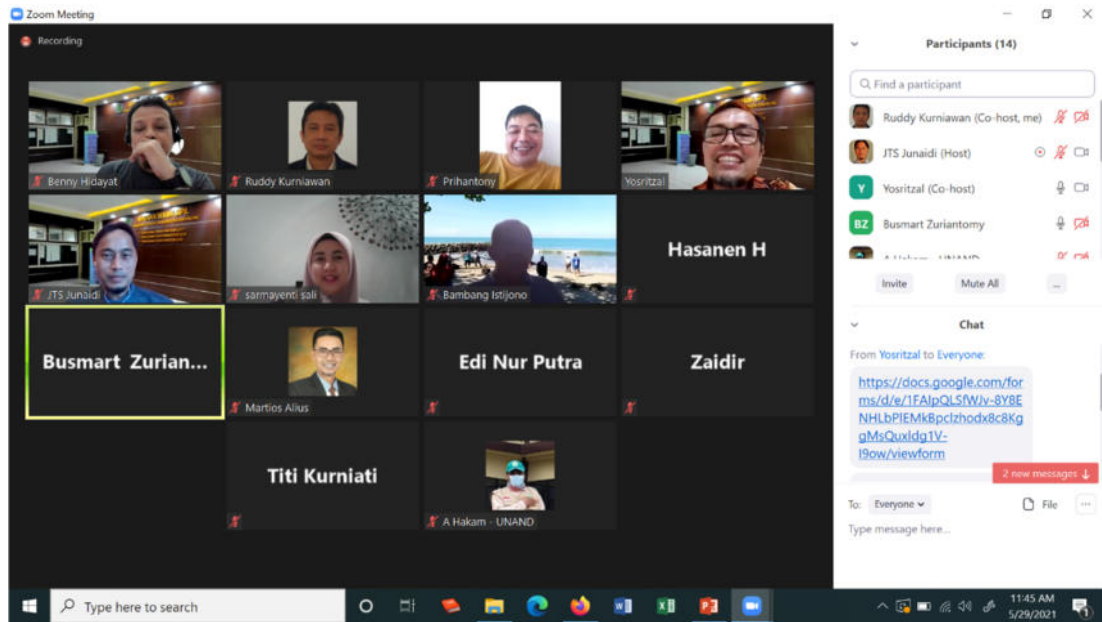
Zoom Meeting

Recording

Benny Hidayat

Ruddy Kurniawan

Prihantony

Yosritzal

JTS Junaidi

sarmayenti sali

Bambang Istijono

Hasanen H

Busmart Zurian...

Martios Alius

Edi Nur Putra

Zaidir

Titi Kurniati

A Hakam - UNAND

Participants (14)

Find a participant

Ruddy Kurniawan (Co-host, me)

JTS Junaidi (Host)

Y Yosritzal (Co-host)

BZ Busmart Zuriantomy

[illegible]

Invite Mute All ...

Chat

From Yosritzal to Everyone:

https://docs.google.com/forms/d/e/1FAIpQLSfWJv-8Y8ENHLbPIEMkBpcIzhodx8c8KggMsQuxIdg1V-I9ow/viewform

2 new messages

To: Everyone File ...

Type message here...

Type here to search

11:45 AM
5/29/2021